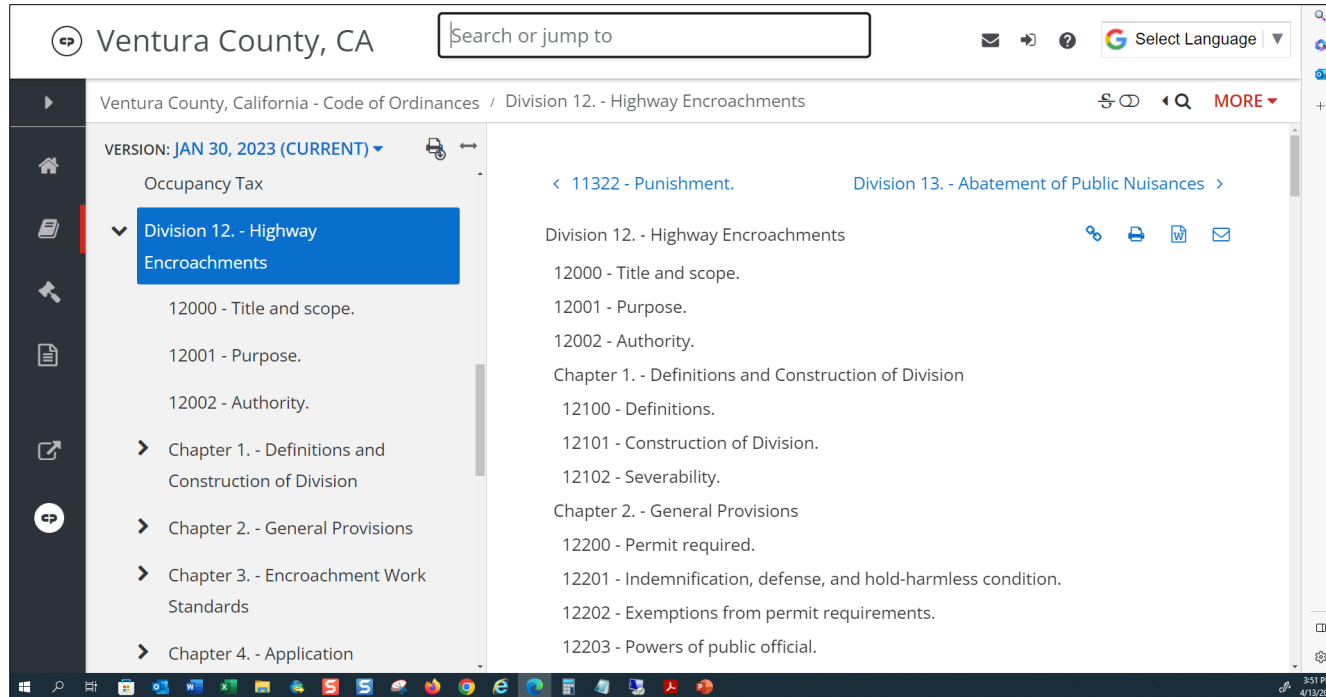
Ventura County, CA

Search or jump to

Select Language

Ventura County, California - Code of Ordinances / Division 12. - Highway Encroachments

MORE

VERSION: JAN 30, 2023 (CURRENT)

Occupancy Tax

Division 12. - Highway Encroachments

12000 - Title and scope.

12001 - Purpose.

12002 - Authority.

Chapter 1. - Definitions and Construction of Division

Chapter 2. - General Provisions

Chapter 3. - Encroachment Work Standards

Chapter 4. - Application

< 11322 - Punishment.

Division 13. - Abatement of Public Nuisances >

Division 12. - Highway Encroachments

12000 - Title and scope.

12001 - Purpose.

12002 - Authority.

Chapter 1. - Definitions and Construction of Division

12100 - Definitions.

12101 - Construction of Division.

12102 - Severability.

Chapter 2. - General Provisions

12200 - Permit required.

12201 - Indemnification, defense, and hold-harmless condition.

12202 - Exemptions from permit requirements.

12203 - Powers of public official.

3:51 P
4/13/20